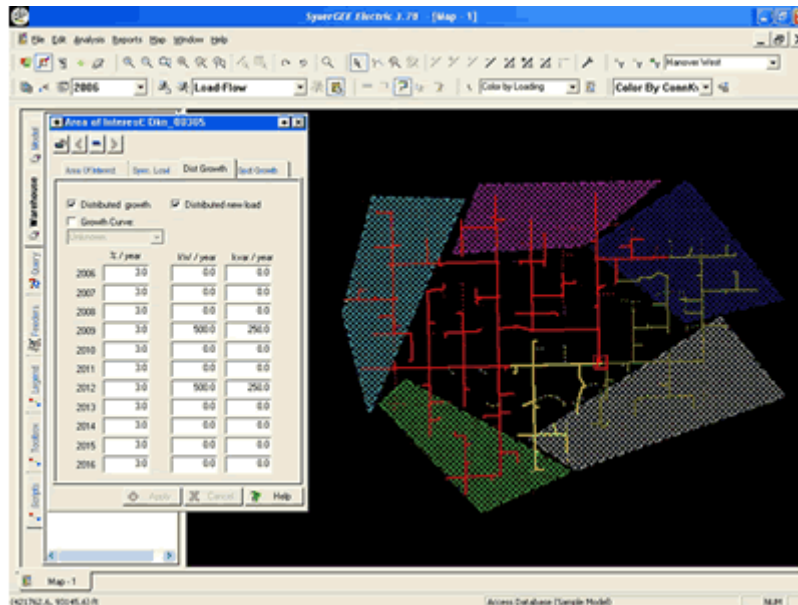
SynerGEE Electric 3.70 - [Map - 1]

File Edit Analysis Reports Map Window Help

Hanover West

2006

Load-Flow

Color by Loading

Color By ConnKv

Model

Warehouse

Query

Feeders

Legend

Sections

Scripts

Area of Interest: Dkn_00305

Area Of Interest | Spec. Load | Dist Growth | Spot Growth

☑ Distributed growth
☑ Distributed new load
☐ Growth Curve:
Unknown

| | % / year | kW / year | kvar / year |
|---|---|---|---|
| 2006 | 3.0 | 0.0 | 0.0 |
| 2007 | 3.0 | 0.0 | 0.0 |
| 2008 | 3.0 | 0.0 | 0.0 |
| 2009 | 3.0 | 500.0 | 250.0 |
| 2010 | 3.0 | 0.0 | 0.0 |
| 2011 | 3.0 | 0.0 | 0.0 |
| 2012 | 3.0 | 500.0 | 250.0 |
| 2013 | 3.0 | 0.0 | 0.0 |
| 2014 | 3.0 | 0.0 | 0.0 |
| 2015 | 3.0 | 0.0 | 0.0 |
| 2016 | 3.0 | 0.0 | 0.0 |

Apply | Cancel | Help

Map - 1

421762.A, 93045.43 ft

Access Database (Sample Model)

NUM